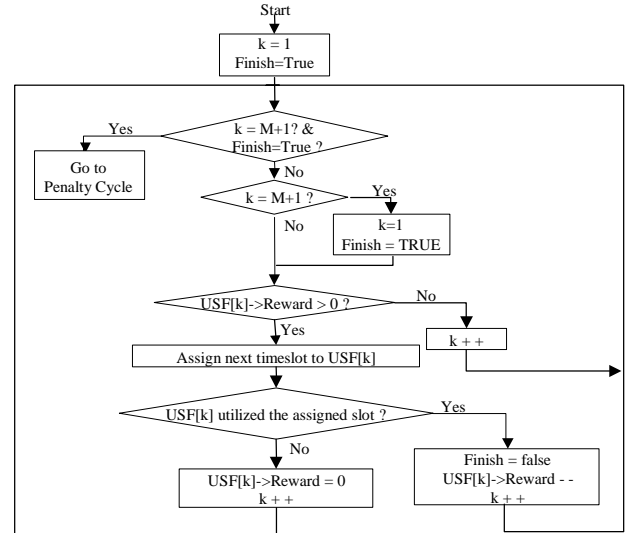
Start

k = 1
Finish=True

Yes

k = M+1? &
Finish=True ?

Go to
Penalty Cycle

No

k = M+1 ?

Yes

No

k=1
Finish = TRUE

USF[k]->Reward > 0 ?

No

Yes

k + +

Assign next timeslot to USF[k]

USF[k] utilized the assigned slot ?

Yes

No

USF[k]->Reward = 0
k + +

Finish = false
USF[k]->Reward - -
k + +